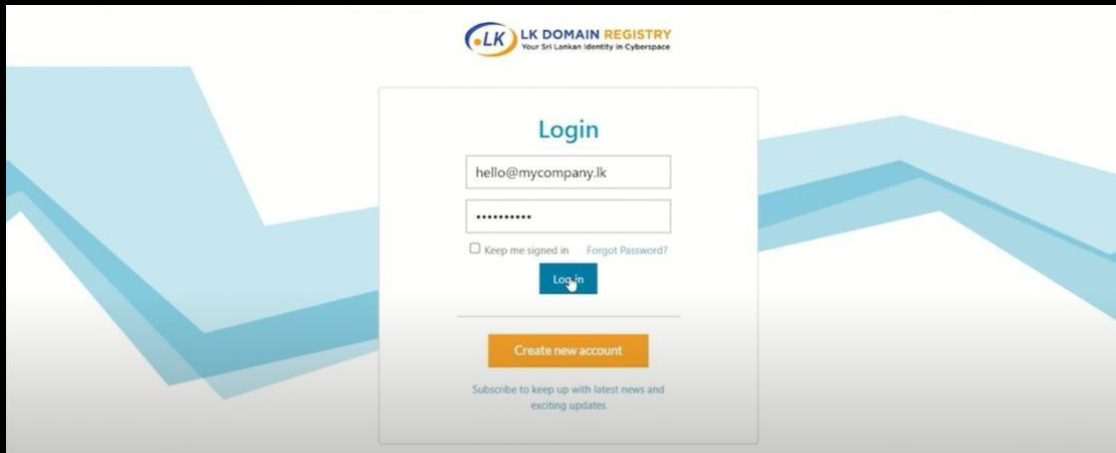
.LK LK DOMAIN REGISTRY
Your Sri Lankan identity in Cyberspace

Login

hello@mycompany.lk

••••••••••

Keep me signed in Forgot Password?

Log in

Create new account

Subscribe to keep up with latest news and exciting updates